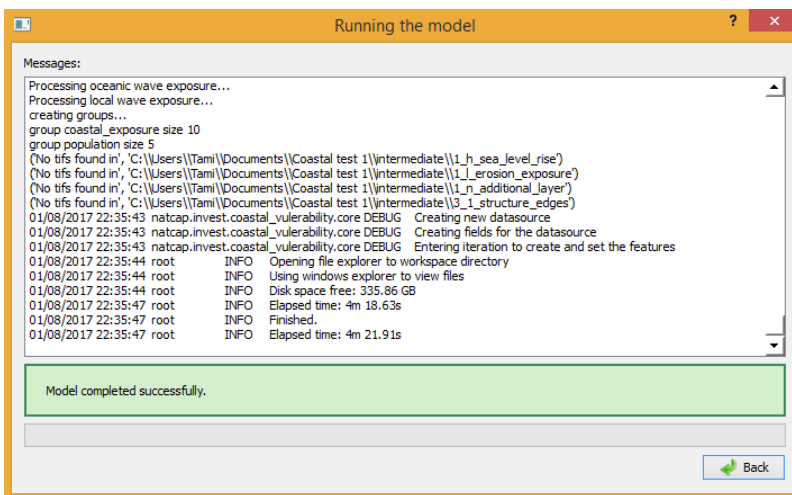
Running the model

?

Messages:

Processing oceanic wave exposure...
Processing local wave exposure...
creating groups...
group coastal_exposure size 10
group population size 5
('No tifs found in', 'C:\\Users\\Tami\\Documents\\Coastal test 1\\intermediate\\1_h_sea_level_rise')
('No tifs found in', 'C:\\Users\\Tami\\Documents\\Coastal test 1\\intermediate\\1_l_erosion_exposure')
('No tifs found in', 'C:\\Users\\Tami\\Documents\\Coastal test 1\\intermediate\\1_n_additional_layer')
('No tifs found in', 'C:\\Users\\Tami\\Documents\\Coastal test 1\\intermediate\\3_1_structure_edges')
01/08/2017 22:35:43 natcap.invest.coastal_vulerability.core DEBUG Creating new datasource
01/08/2017 22:35:43 natcap.invest.coastal_vulerability.core DEBUG Creating fields for the datasource
01/08/2017 22:35:43 natcap.invest.coastal_vulerability.core DEBUG Entering iteration to create and set the features
01/08/2017 22:35:44 root INFO Opening file explorer to workspace directory
01/08/2017 22:35:44 root INFO Using windows explorer to view files
01/08/2017 22:35:44 root INFO Disk space free: 335.86 GB
01/08/2017 22:35:47 root INFO Elapsed time: 4m 18.63s
01/08/2017 22:35:47 root INFO Finished.
01/08/2017 22:35:47 root INFO Elapsed time: 4m 21.91s

Model completed successfully.

Back